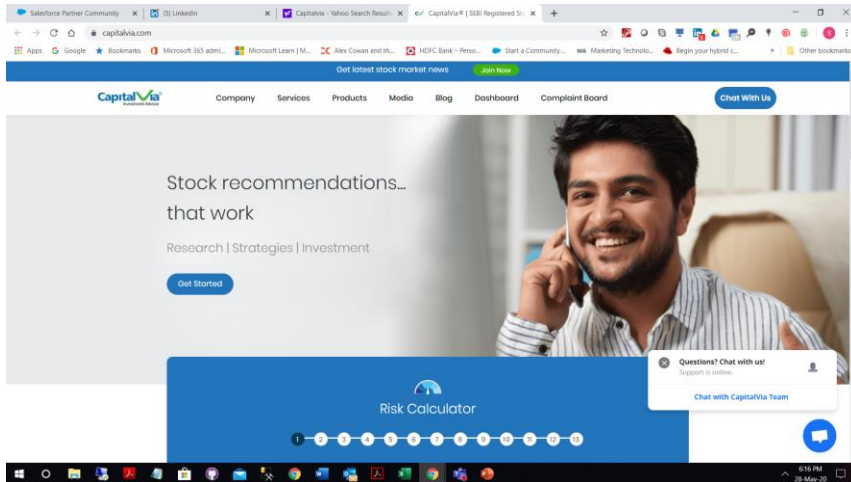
Salesforce Partner Community × (5) LinkedIn × Capitalvia - Yahoo Search Results × CapitalVia® | SEBI Registered St × +

capitalvia.com

Apps Google Bookmarks Microsoft 365 admi... Microsoft Learn | M... Alex Cowan and th... HDFC Bank – Perso... Start a Community... Marketing Technolo... Begin your hybrid c... » Other bookmarks

Get latest stock market news Join Now

CapitalVia Investment Advisor

Company Services Products Media Blog Dashboard Complaint Board Chat With Us

Stock recommendations... that work

Research | Strategies | Investment

Get Started

Risk Calculator

1 2 3 4 5 6 7 8 9 10 11 12 13

Questions? Chat with us!
Support is online.

Chat with CapitalVia Team

6:16 PM
28-May-20